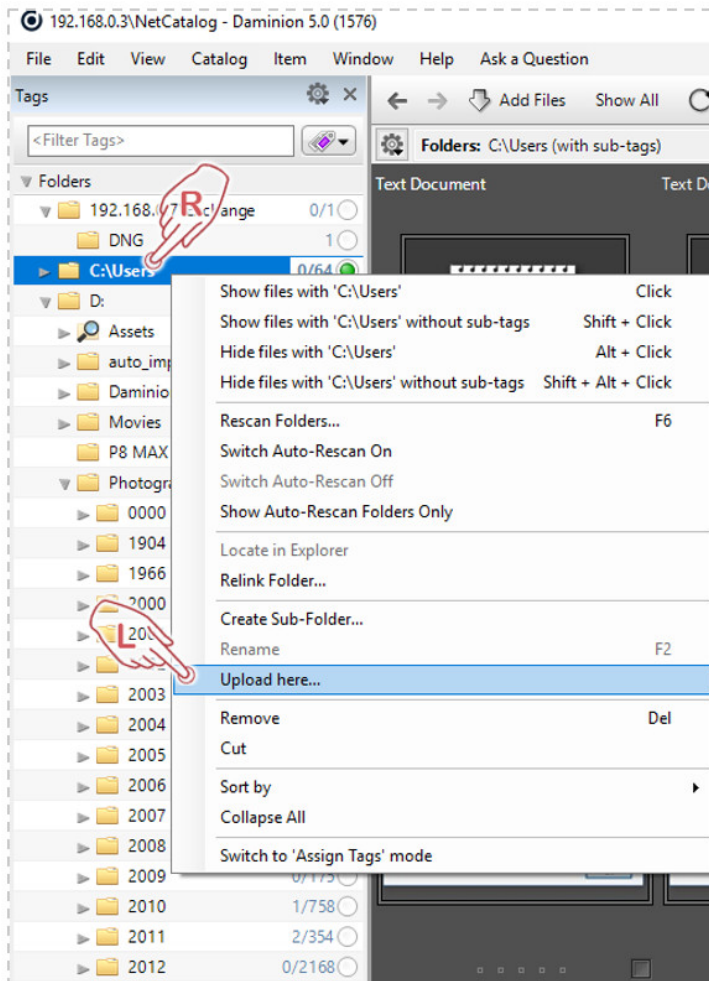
192.168.0.3\NetCatalog - Daminion 5.0 (1576)

File Edit View Catalog Item Window Help Ask a Question

Tags

<Filter Tags>

Add Files Show All

Folders: C:\Users (with sub-tags)

Text Document Text D

Folders
192.168.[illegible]change 0/1
DNG 1
C:\Users 0/64
D:
Assets
auto_imp
Daminio
Movies
P8 MAX
Photogra
0000
1904
1966
2000
20
2003
2004
2005
2006
2007
2008
2009 0/175
2010 1/758
2011 2/354
2012 0/2168

R
L

| | |
|---|---|
| Show files with 'C:\Users' | Click |
| Show files with 'C:\Users' without sub-tags | Shift + Click |
| Hide files with 'C:\Users' | Alt + Click |
| Hide files with 'C:\Users' without sub-tags | Shift + Alt + Click |
| Rescan Folders... | F6 |
| Switch Auto-Rescan On | |
| Switch Auto-Rescan Off | |
| Show Auto-Rescan Folders Only | |
| Locate in Explorer | |
| Relink Folder... | |
| Create Sub-Folder... | |
| Rename | F2 |
| Upload here... | |
| Remove | Del |
| Cut | |
| Sort by | |
| Collapse All | |
| Switch to 'Assign Tags' mode | |